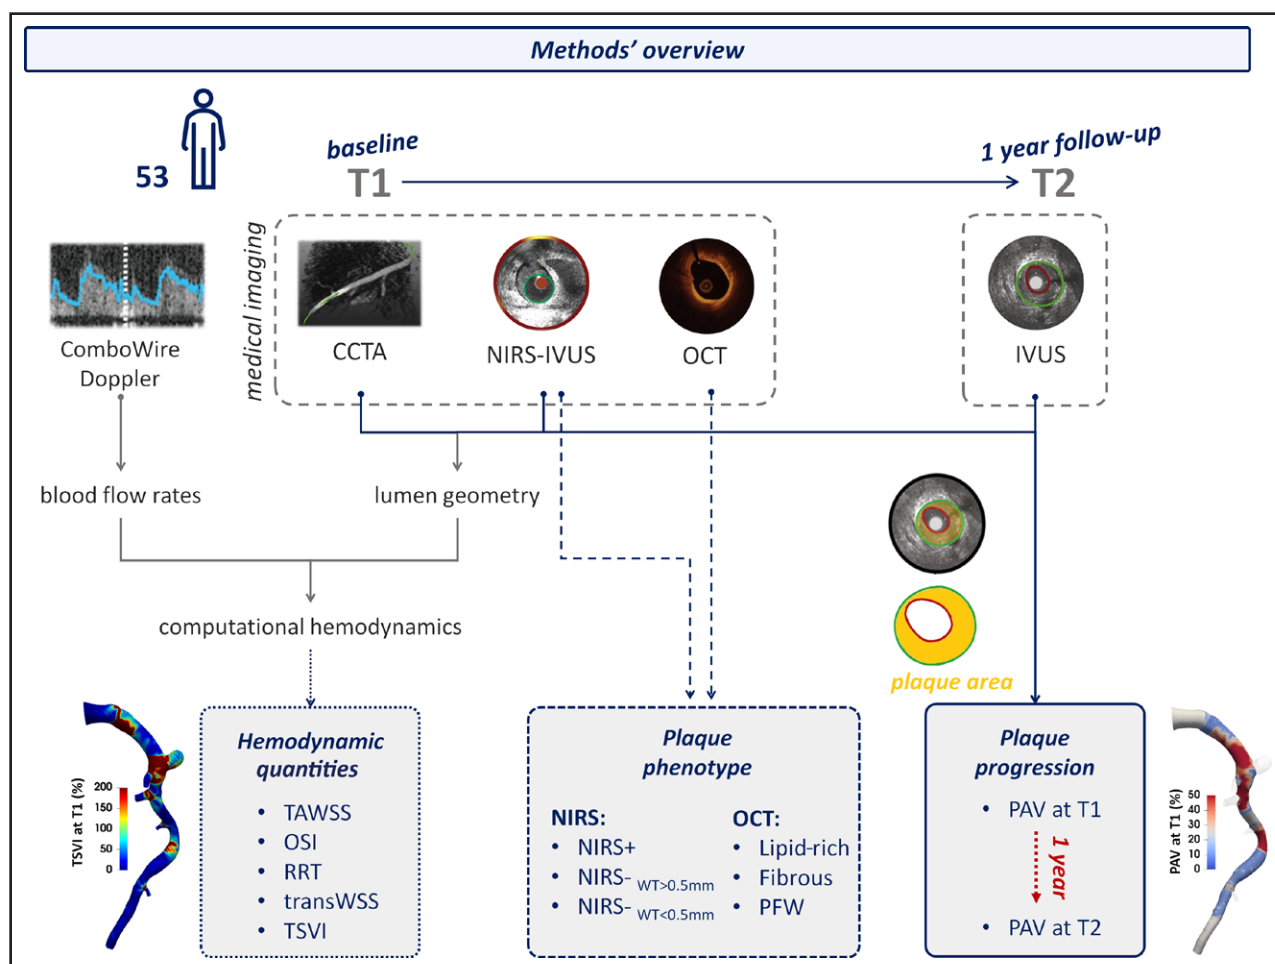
Methods' overview

53

baseline
T1

1 year follow-up
T2

medical imaging

ComboWire Doppler

CCTA

NIRS-IVUS

OCT

IVUS

blood flow rates

lumen geometry

computational hemodynamics

plaque area

TSVI at T1 (%)
200
150
100
50
0

Hemodynamic quantities
• TAWSS
• OSI
• RRT
• transWSS
• TSVI

Plaque phenotype

NIRS:
• NIRS+
• NIRS- $_{WT>0.5mm}$
• NIRS- $_{WT<0.5mm}$

OCT:
• Lipid-rich
• Fibrous
• PFW

Plaque progression
• PAV at T1
1 year
• PAV at T2

PAV at T1 (%)
50
40
30
20
10
0